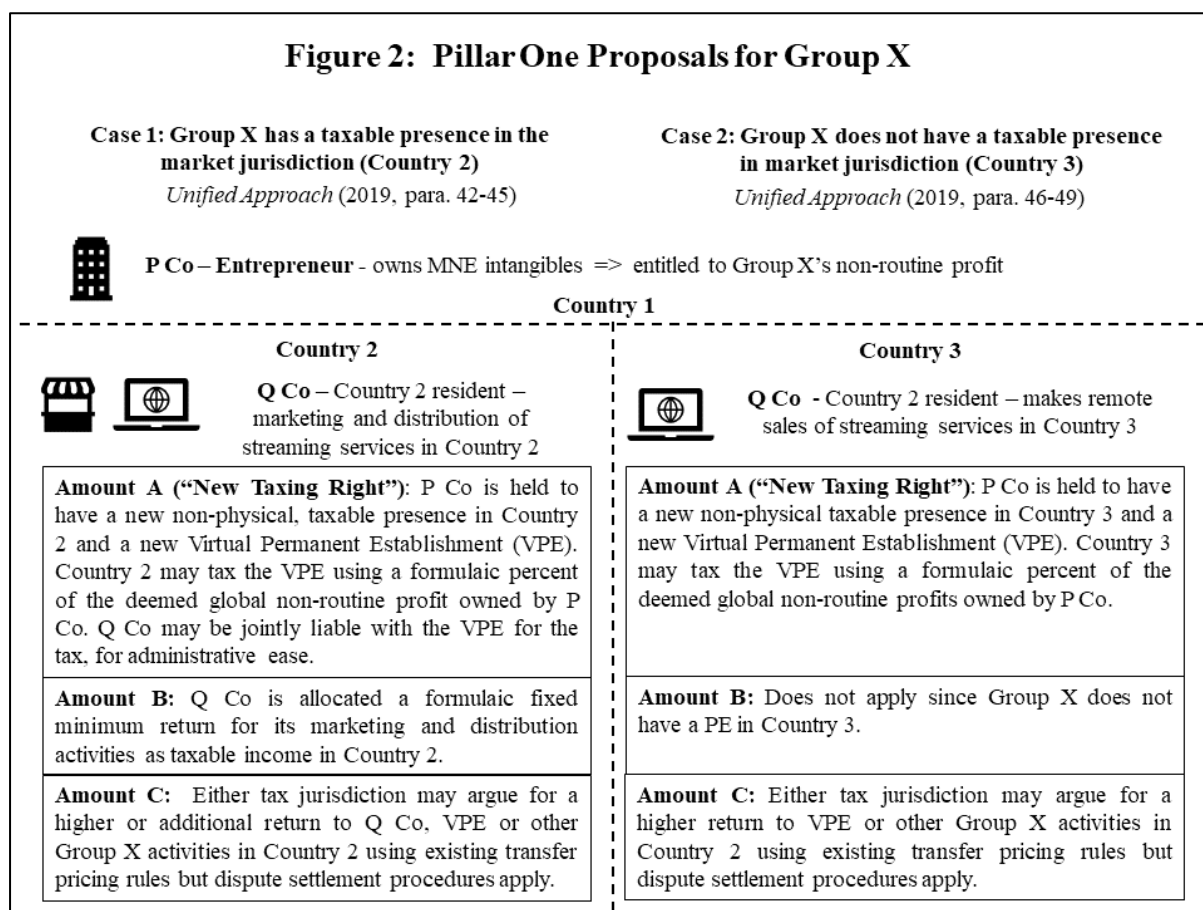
Figure 2: Pillar One Proposals for Group X

Case 1: Group X has a taxable presence in the market jurisdiction (Country 2)
Unified Approach (2019, para. 42-45)

Case 2: Group X does not have a taxable presence in market jurisdiction (Country 3)
Unified Approach (2019, para. 46-49)

P Co – Entrepreneur - owns MNE intangibles => entitled to Group X's non-routine profit

Country 1

Country 2

Q Co – Country 2 resident – marketing and distribution of streaming services in Country 2

Amount A ("New Taxing Right"): P Co is held to have a new non-physical, taxable presence in Country 2 and a new Virtual Permanent Establishment (VPE). Country 2 may tax the VPE using a formulaic percent of the deemed global non-routine profit owned by P Co. Q Co may be jointly liable with the VPE for the tax, for administrative ease.

Amount B: Q Co is allocated a formulaic fixed minimum return for its marketing and distribution activities as taxable income in Country 2.

Amount C: Either tax jurisdiction may argue for a higher or additional return to Q Co, VPE or other Group X activities in Country 2 using existing transfer pricing rules but dispute settlement procedures apply.

Country 3

Q Co - Country 2 resident – makes remote sales of streaming services in Country 3

Amount A ("New Taxing Right"): P Co is held to have a new non-physical taxable presence in Country 3 and a new Virtual Permanent Establishment (VPE). Country 3 may tax the VPE using a formulaic percent of the deemed global non-routine profits owned by P Co.

Amount B: Does not apply since Group X does not have a PE in Country 3.

Amount C: Either tax jurisdiction may argue for a higher return to VPE or other Group X activities in Country 2 using existing transfer pricing rules but dispute settlement procedures apply.